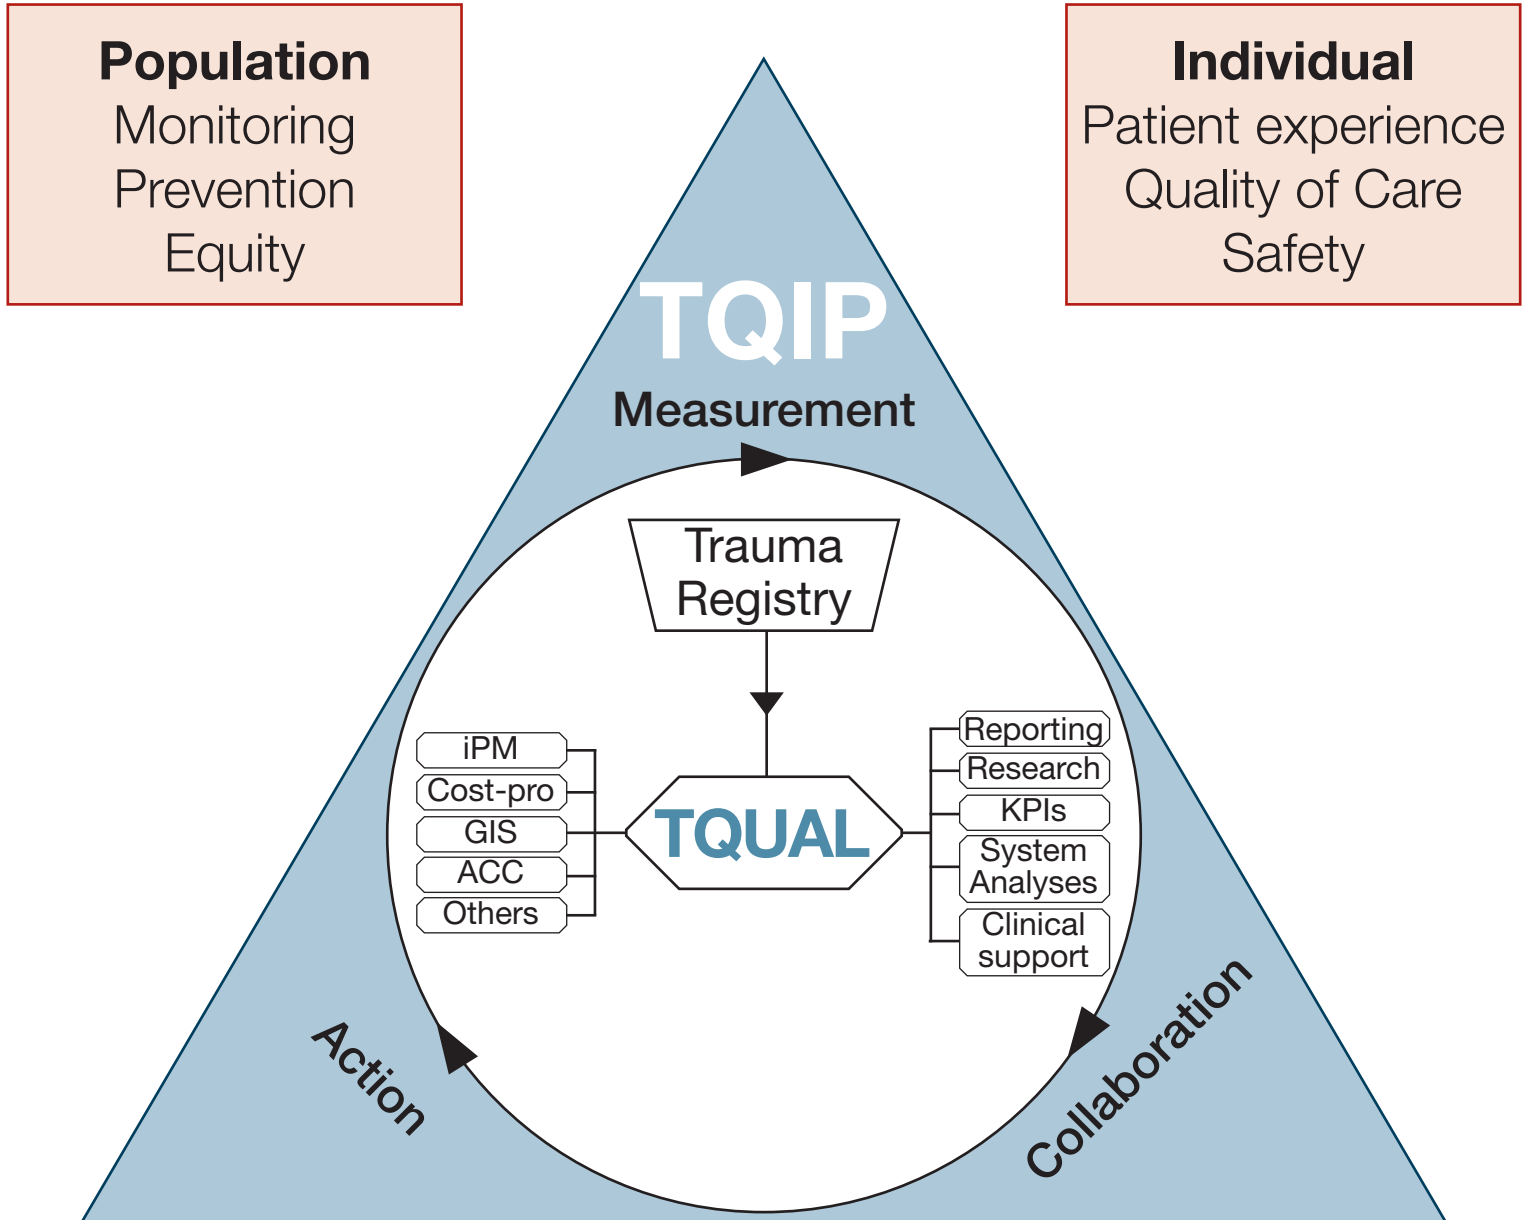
**Population**
Monitoring
Prevention
Equity

**Individual**
Patient experience
Quality of Care
Safety

TQIP

Measurement

Trauma Registry

iPM
Cost-pro
GIS
ACC
Others

TQUAL

Reporting
Research
KPIs
System Analyses
Clinical support

Action

Collaboration